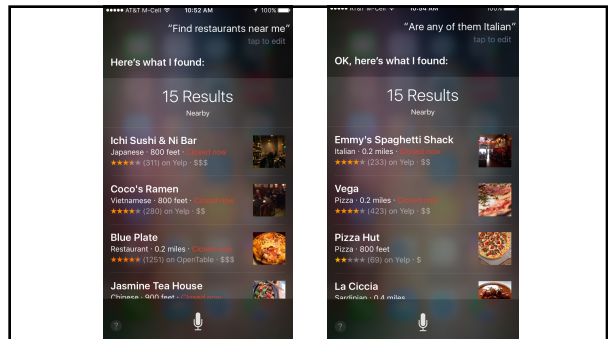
AT&T M-Cell 10:52 AM 100%

"Find restaurants near me"

tap to edit

Here's what I found:

15 Results

Nearby

Ichi Sushi & Ni Bar

Japanese · 800 feet · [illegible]

(311) on Yelp · $$$

Coco's Ramen

Vietnamese · 800 feet · Closed now

(280) on Yelp · $$

Blue Plate

Restaurant · 0.2 miles · Closed now

(1251) on OpenTable · $$$

Jasmine Tea House

Chinese · 900 feet · Closed now

?

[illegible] 10:52 AM 100%

"Are any of them Italian"

tap to edit

OK, here's what I found:

15 Results

Nearby

Emmy's Spaghetti Shack

Italian · 0.2 miles · Closed now

(233) on Yelp · $$

Vega

Pizza · 0.2 miles · Closed now

(423) on Yelp · $$

Pizza Hut

Pizza · 800 feet

(69) on Yelp · $

La Ciccia

Sardinian · 0.4 miles